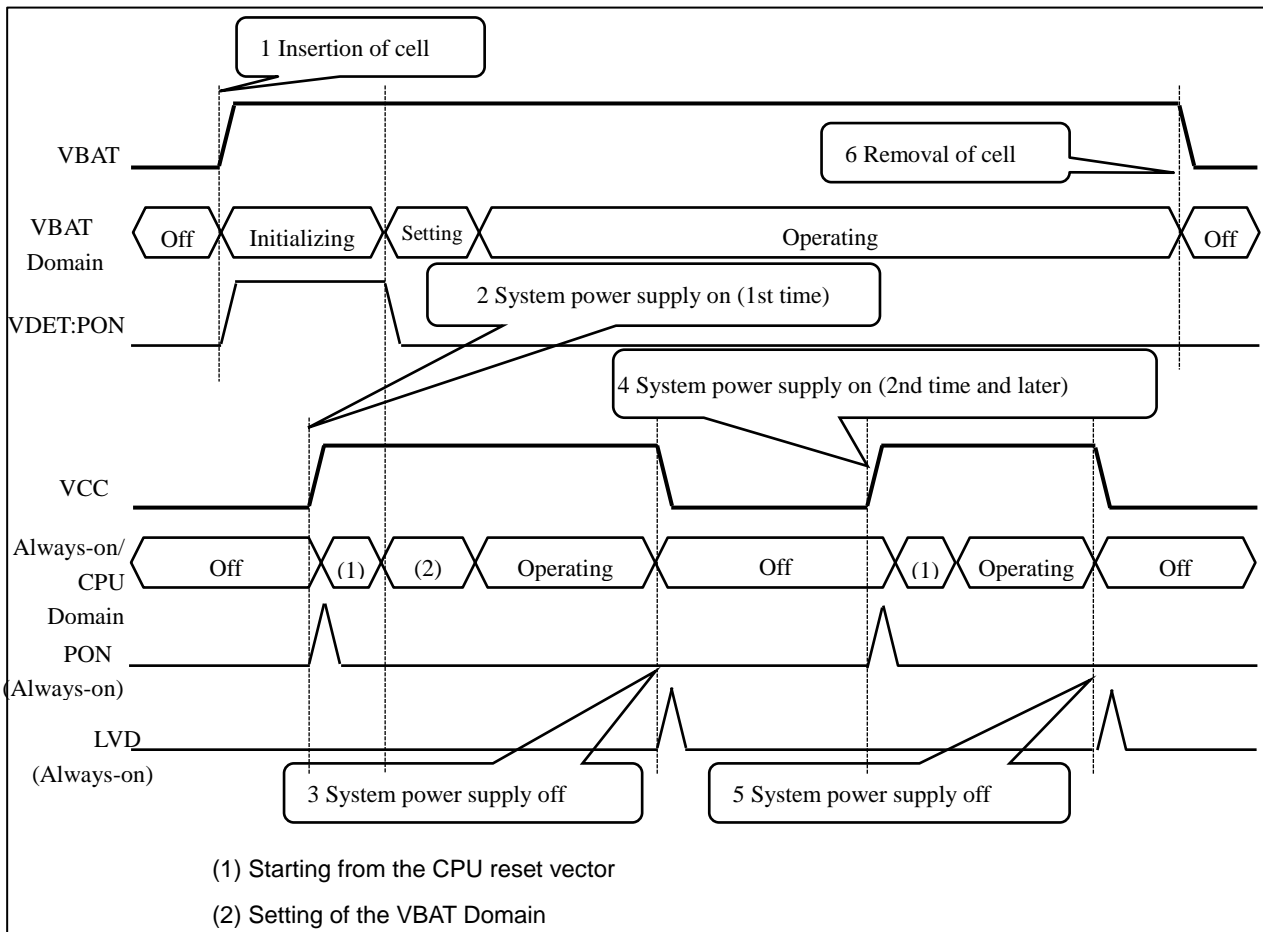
1 Insertion of cell

VBAT

6 Removal of cell

VBAT Domain

Off

Initializing

Setting

Operating

Off

2 System power supply on (1st time)

VDET:PON

4 System power supply on (2nd time and later)

VCC

Always-on/ CPU Domain

Off

(1)

(2)

Operating

Off

(1)

Operating

Off

PON (Always-on)

LVD (Always-on)

3 System power supply off

5 System power supply off

(1) Starting from the CPU reset vector

(2) Setting of the VBAT Domain